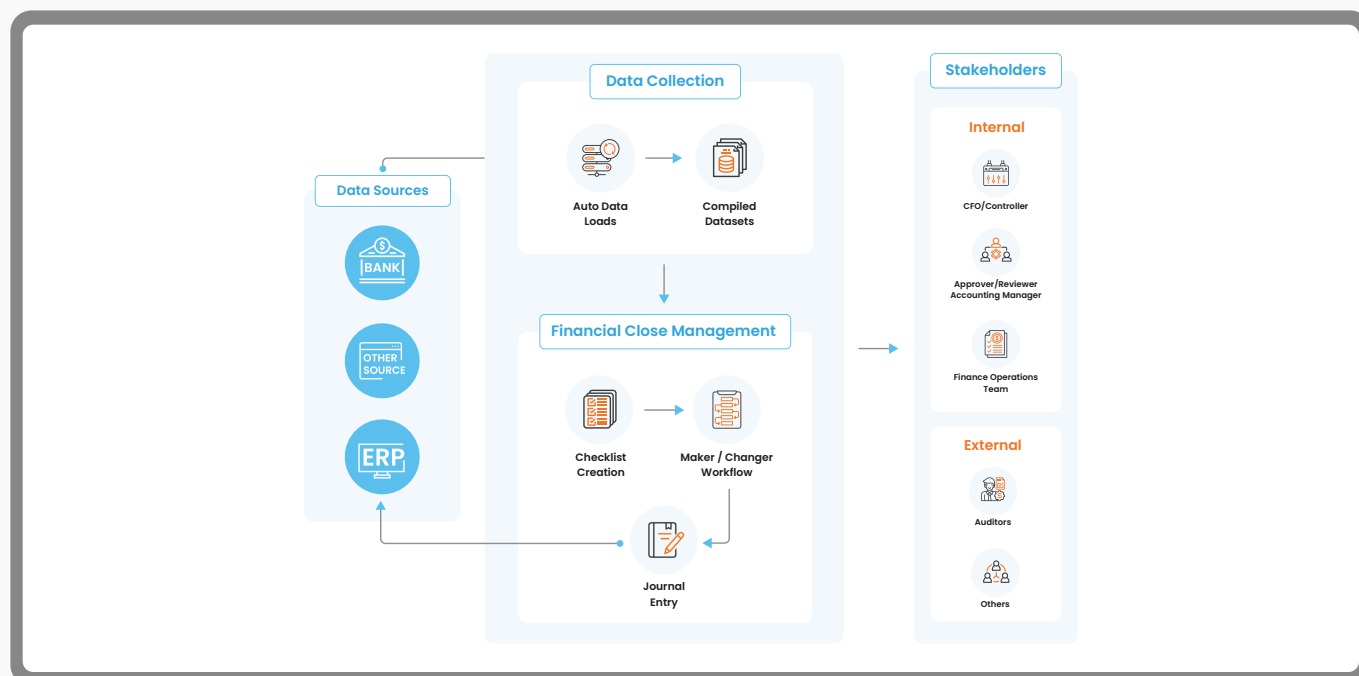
Data Sources

BANK

OTHER SOURCE

ERP

Data Collection

Auto Data Loads

Compiled Datasets

Financial Close Management

Checklist Creation

Maker / Changer Workflow

Journal Entry

Stakeholders

Internal

CFO/Controller

Approver/Reviewer Accounting Manager

Finance Operations Team

External

Auditors

Others